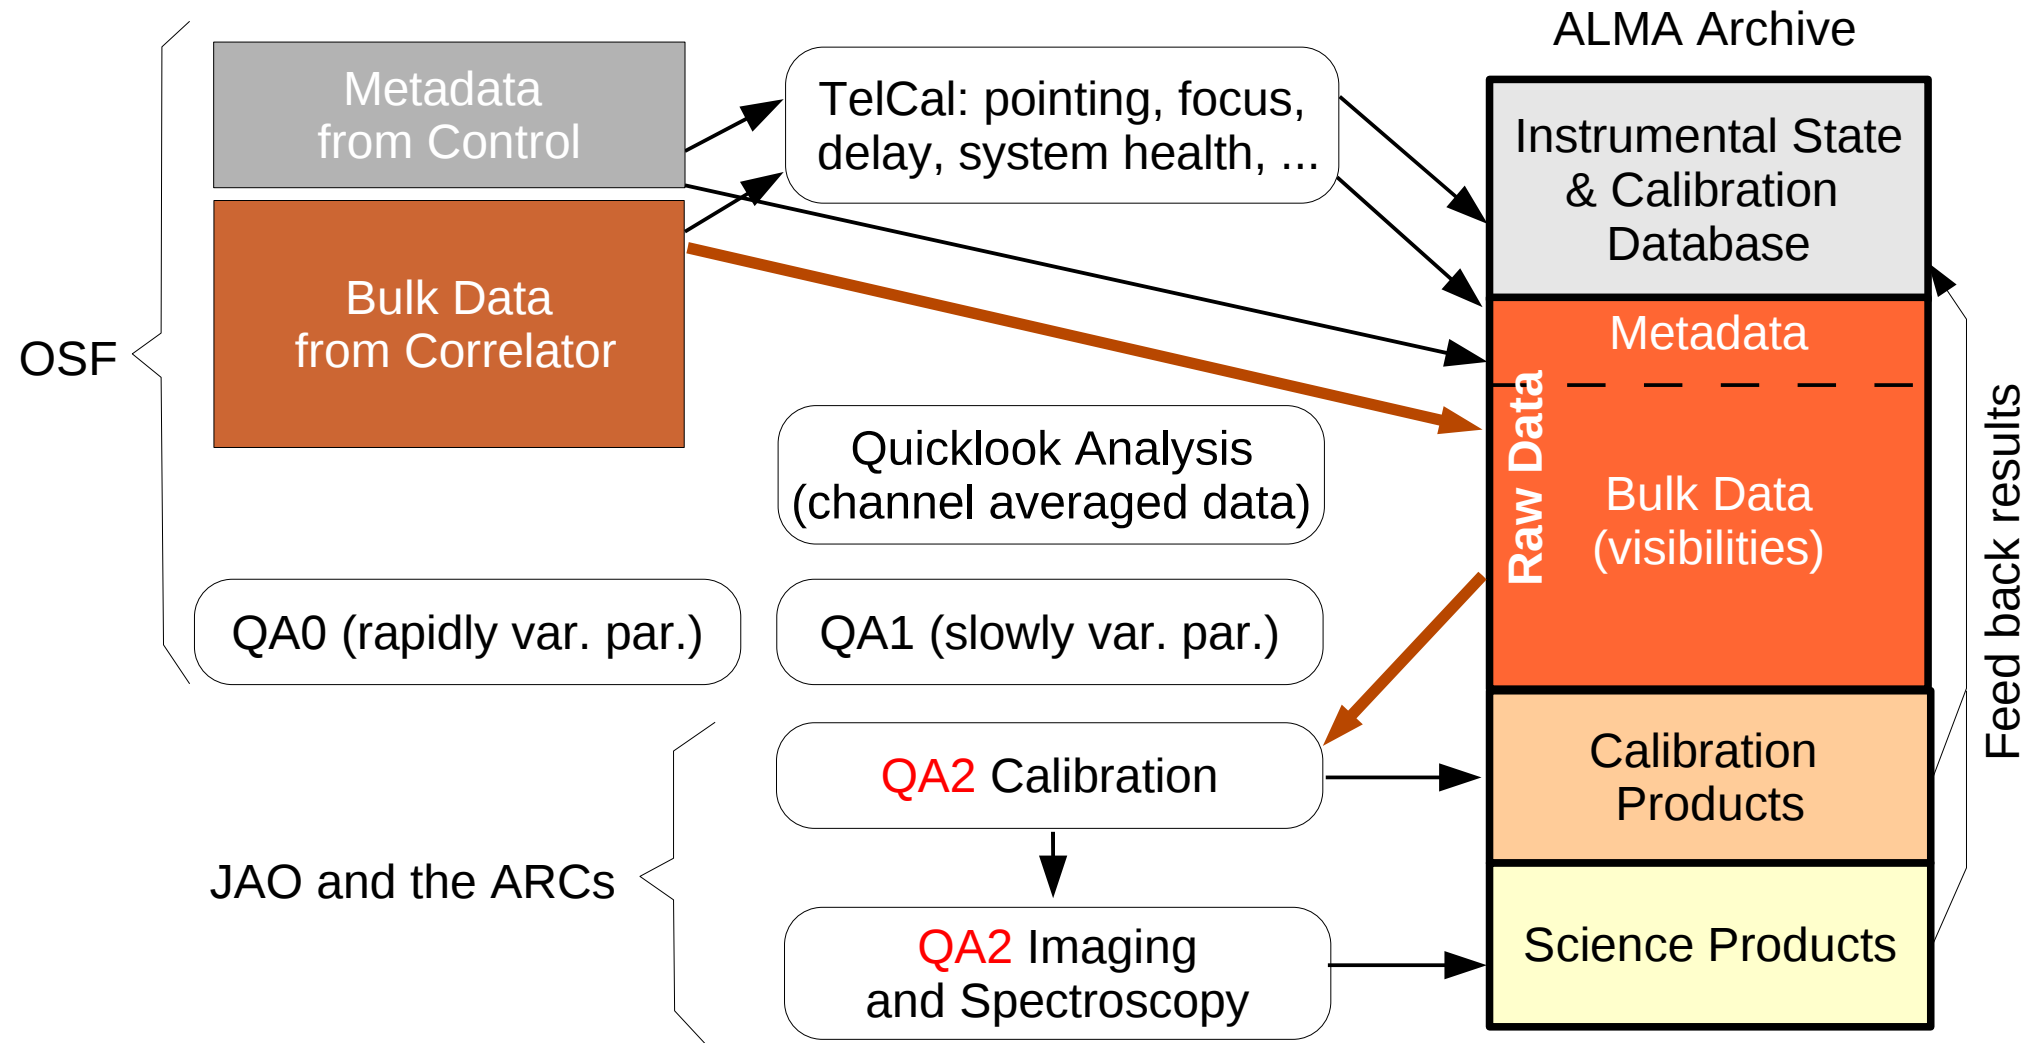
ALMA Archive

OSF

Metadata from Control

Bulk Data from Correlator

TelCal: pointing, focus, delay, system health, ...

Instrumental State & Calibration Database

Metadata

Raw Data

Bulk Data (visibilities)

Quicklook Analysis (channel averaged data)

QA0 (rapidly var. par.)

QA1 (slowly var. par.)

JAO and the ARCs

QA2 Calibration

QA2 Imaging and Spectroscopy

Calibration Products

Science Products

Feed back results